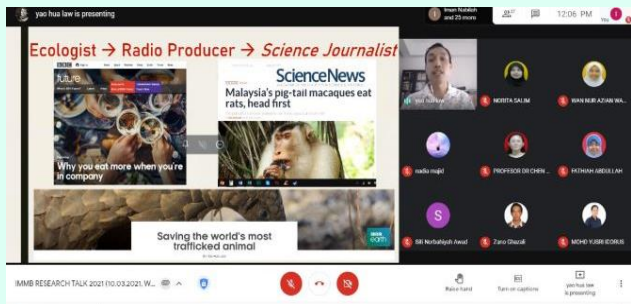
yao hua law is presenting

Iman Nabilah and 20 more

12:06 PM

You

Ecologist → Radio Producer → Science Journalist

BBC future

Why you eat more when you're in company

ScienceNews

Malaysia's pig-tail macaques eat rats, head first

Saving the world's most trafficked animal

BBC earth

you hua law

NORITA SALIM

WAN NUR AZIAN WA...

nadia majid

PROFESOR DR CHEN...

FATHIAH ABDULLAH

S

Siti Norbahiyah Awad

Zuro Ghazali

MOHD YUSRI IDORUS

IMMB RESEARCH TALK 2021 (10.03.2021, W...

Raise hand

Turn on captions

you hua law is presenting